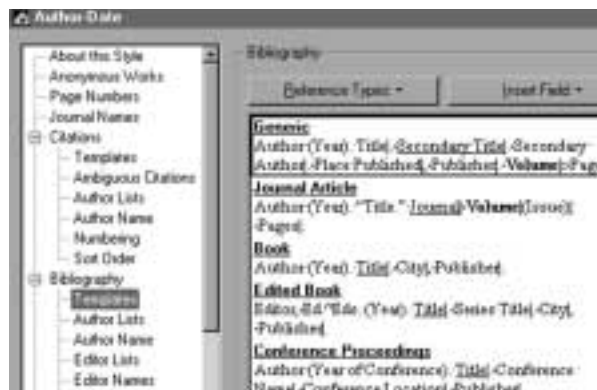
Author Date

About this Style
Anonymous Works
Page Numbers
Journal Names
Citations
Templates
Ambiguous Citations
Author Lists
Author Name
Numbering
Sort Order
Bibliography
Templates
Author Lists
Author Name
Editor Lists
Editor Names

Bibliography

Reference Types
Insert Field

Generic
Author (Year). Title. Secondary Title. Secondary Author. Place Published: Publisher. Volume: Pages.
Journal Article
Author (Year). "Title." Journal Volume(Issue): Pages.
Book
Author (Year). Title. City: Publisher.
Edited Book
Editor, Ed.^Eds. (Year). Title. Series Title. City, Publisher.
Conference Proceedings
Author (Year of Conference). Title. Conference Name, Conference Location, Publisher.